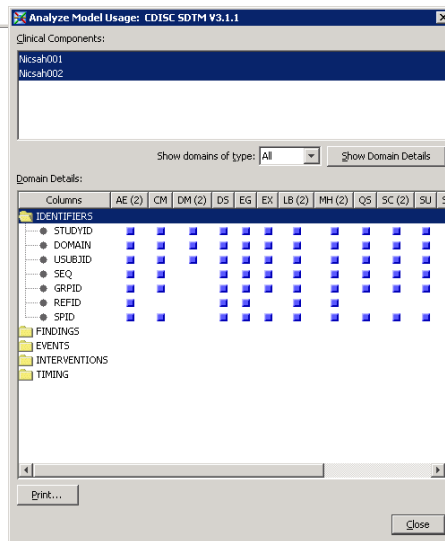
Analyze Model Usage: CDISC SDTM V3.1.1

Clinical Components:

Nicsah001
Nicsah002

Show domains of type: All

Show Domain Details

Domain Details:

| Columns | AE (2) | CM | DM (2) | DS | EG | EX | LB (2) | MH (2) | QS | SC (2) | SU | S |
|---|---|---|---|---|---|---|---|---|---|---|---|---|
| IDENTIFIERS | | | | | | | | | | | | |
| STUDYID | ■ | ■ | ■ | ■ | ■ | ■ | ■ | ■ | ■ | ■ | ■ | |
| DOMAIN | ■ | ■ | ■ | ■ | ■ | ■ | ■ | ■ | ■ | ■ | ■ | |
| USUBJID | ■ | ■ | ■ | ■ | ■ | ■ | ■ | ■ | ■ | ■ | ■ | |
| SEQ | ■ | ■ | | ■ | ■ | ■ | ■ | ■ | ■ | ■ | ■ | |
| GRPID | ■ | ■ | | ■ | ■ | ■ | ■ | ■ | ■ | ■ | ■ | |
| REFID | ■ | | | ■ | ■ | | ■ | ■ | | | | |
| SPID | ■ | ■ | | ■ | ■ | ■ | ■ | ■ | ■ | ■ | ■ | |
| FINDINGS | | | | | | | | | | | | |
| EVENTS | | | | | | | | | | | | |
| INTERVENTIONS | | | | | | | | | | | | |
| TIMING | | | | | | | | | | | | |

Print...

Close